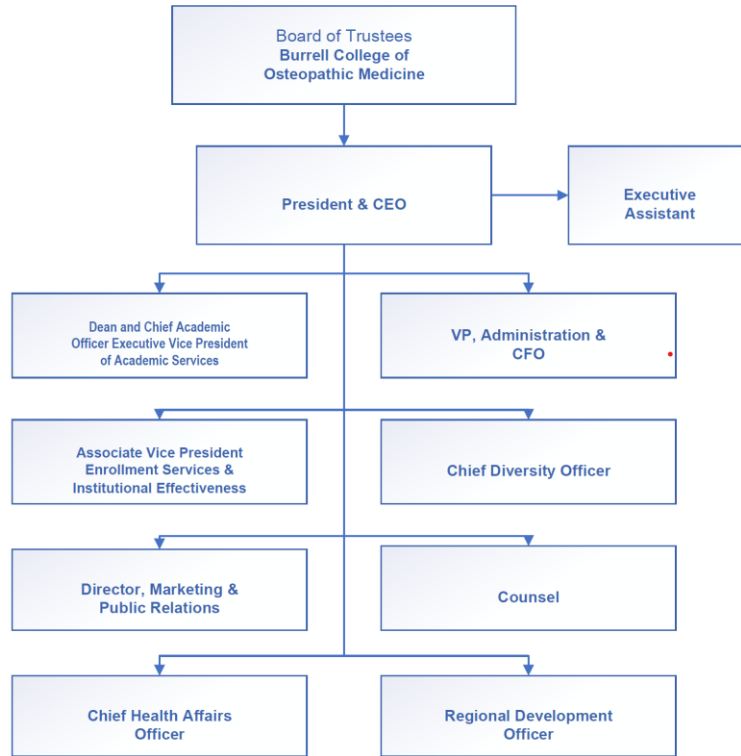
Board of Trustees
Burrell College of Osteopathic Medicine

President & CEO

Executive Assistant

Dean and Chief Academic Officer Executive Vice President of Academic Services

VP, Administration & CFO

Associate Vice President Enrollment Services & Institutional Effectiveness

Chief Diversity Officer

Director, Marketing & Public Relations

Counsel

Chief Health Affairs Officer

Regional Development Officer